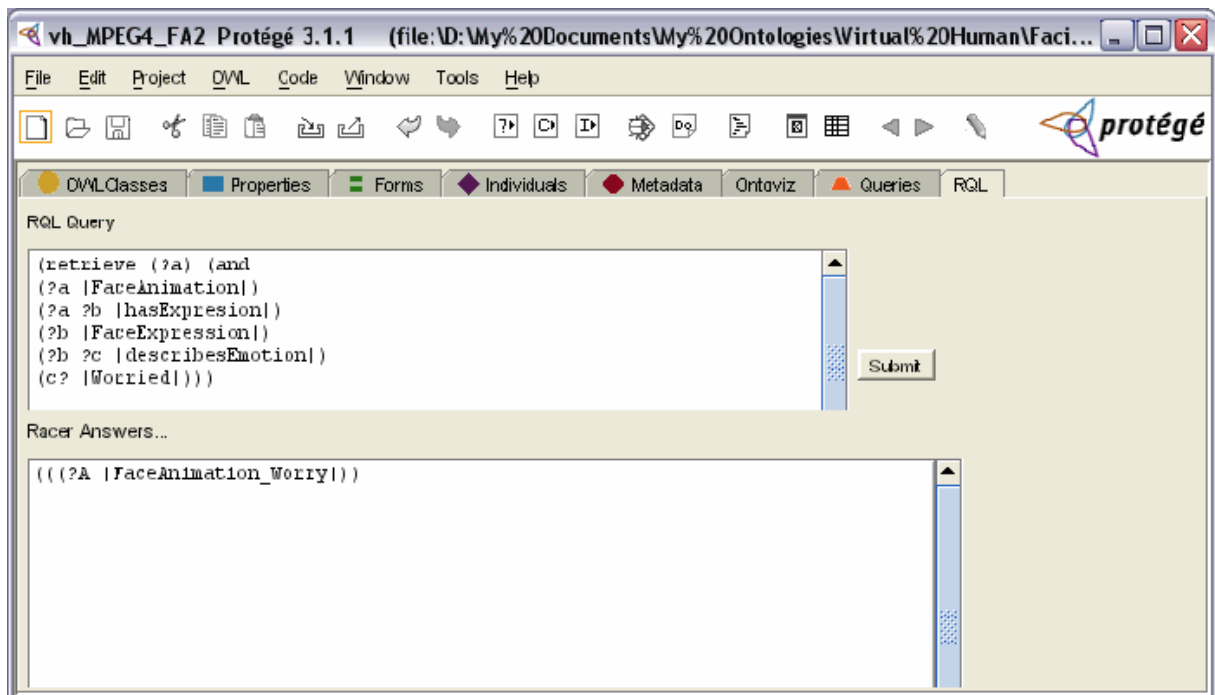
vh_MPEG4_FA2 Protégé 3.1.1 (file:\D:\My%20Documents\My%20Ontologies\Virtual%20Human\Faci...

File Edit Project OWL Code Window Tools Help

protégé

OWLClasses Properties Forms Individuals Metadata Ontoviz Queries RQL

RQL Query

(retrieve (?a) (and
(?a |FaceAnimation|)
(?a ?b |hasExpresion|)
(?b |FaceExpression|)
(?b ?c |describesEmotion|)
(c? |Worried|)))

Submit

Racer Answers...

(((?A |FaceAnimation_Worry|))